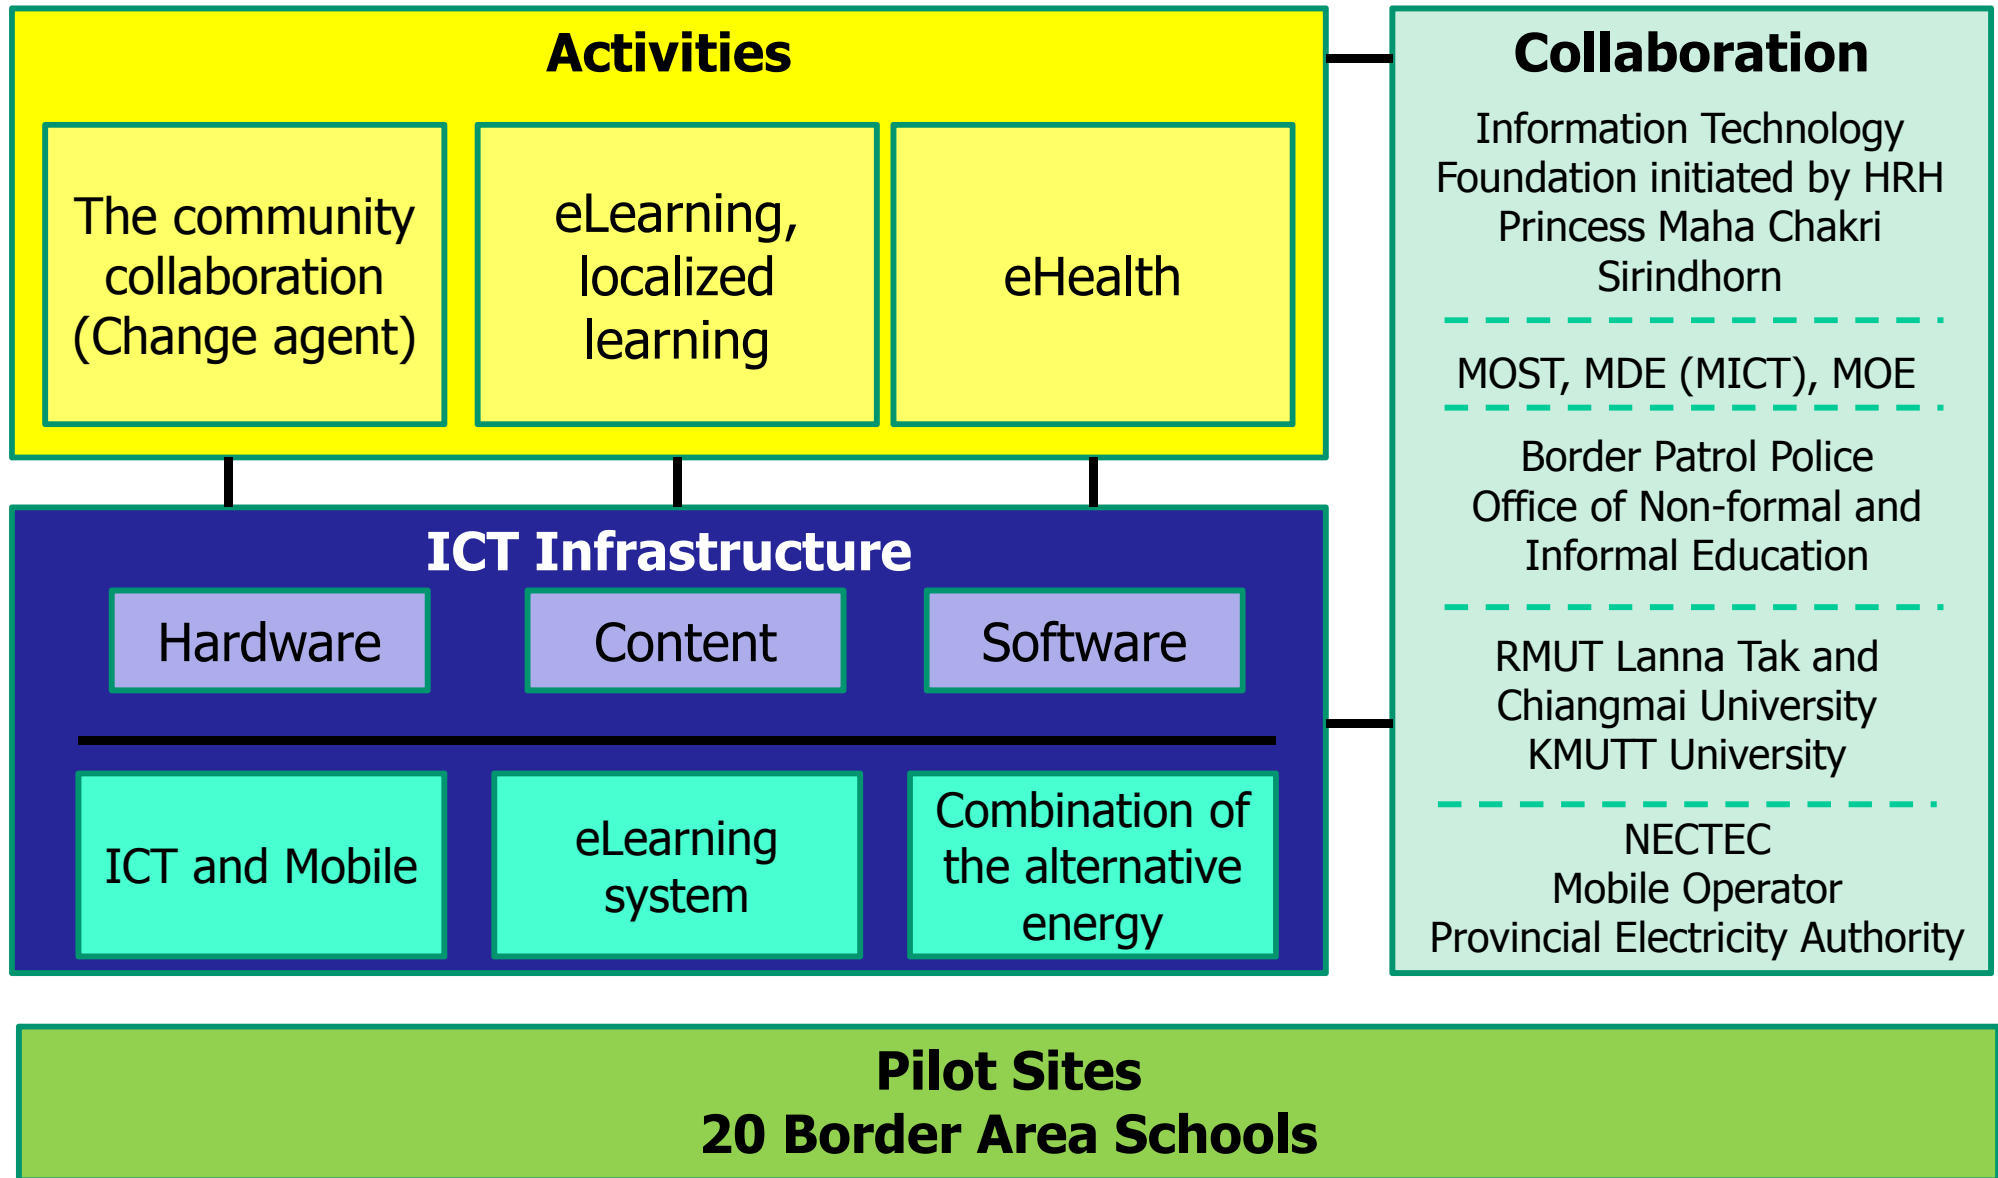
Activities

The community collaboration (Change agent)

eLearning, localized learning

eHealth

ICT Infrastructure

Hardware

Content

Software

ICT and Mobile

eLearning system

Combination of the alternative energy

Collaboration

Information Technology Foundation initiated by HRH Princess Maha Chakri Sirindhorn

MOST, MDE (MICT), MOE

Border Patrol Police
Office of Non-formal and Informal Education

RMUT Lanna Tak and Chiangmai University
KMUTT University

NECTEC
Mobile Operator
Provincial Electricity Authority

Pilot Sites
20 Border Area Schools